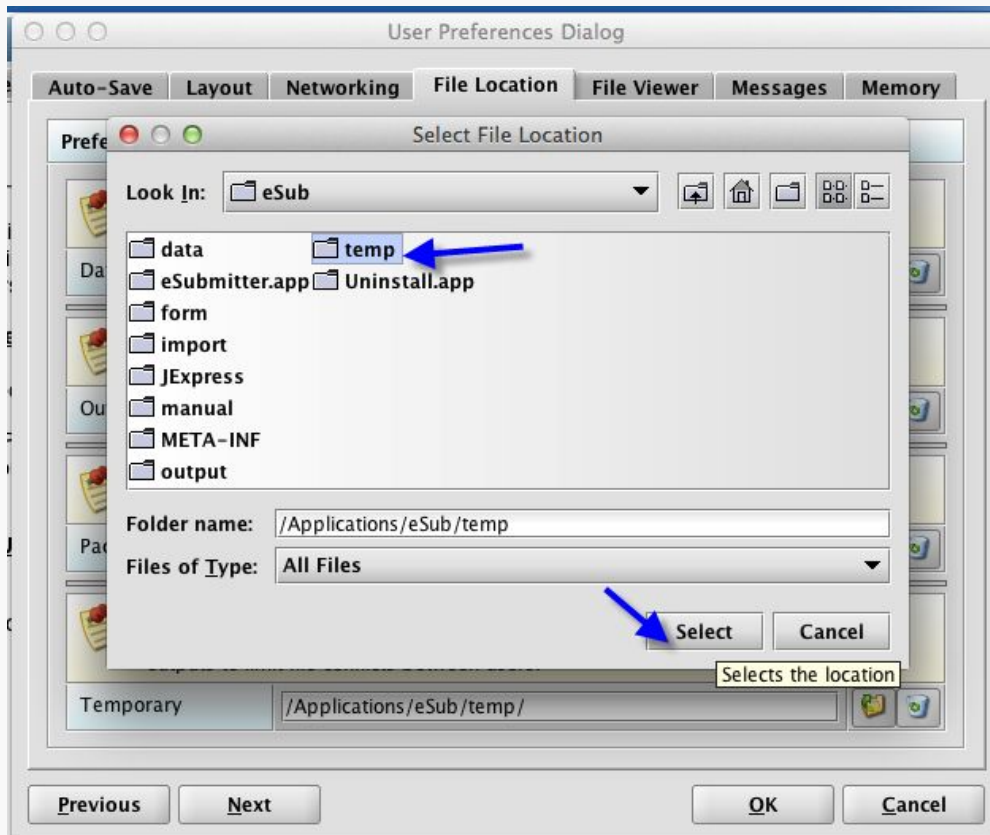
User Preferences Dialog

Auto-Save | Layout | Networking | File Location | File Viewer | Messages | Memory

Prefe

Da

Ou

Pa

Temporary
/Applications/eSub/temp/

Select File Location

Look In: eSub

data
temp
eSubmitter.app
Uninstall.app
form
import
JExpress
manual
META-INF
output

Folder name: /Applications/eSub/temp
Files of Type: All Files

Select
Cancel
Selects the location

Previous
Next
OK
Cancel